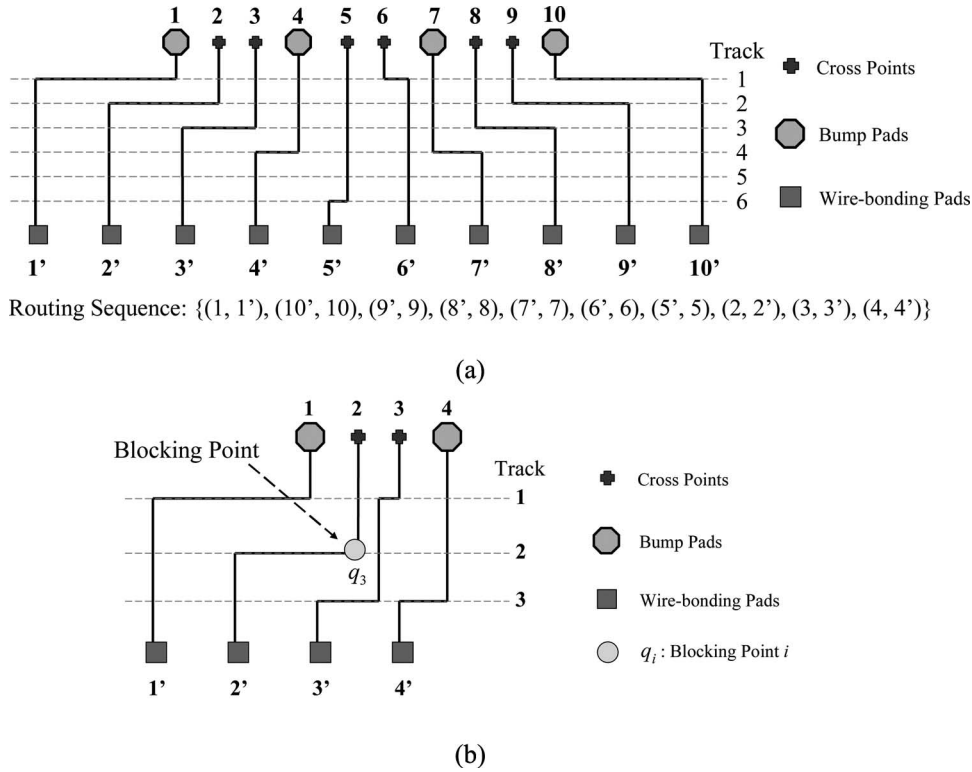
1 2 3 4 5 6 7 8 9 10

Track

1
2
3
4
5
6

Cross Points

Bump Pads

Wire-bonding Pads

1’ 2’ 3’ 4’ 5’ 6’ 7’ 8’ 9’ 10’

Routing Sequence: {(1, 1’), (10’, 10), (9’, 9), (8’, 8), (7’, 7), (6’, 6), (5’, 5), (2, 2’), (3, 3’), (4, 4’)}

(a)

1 2 3 4

Blocking Point

Track

1

2

3

$q_3$

Cross Points

Bump Pads

Wire-bonding Pads

$q_i$ : Blocking Point $i$

1’ 2’ 3’ 4’

(b)